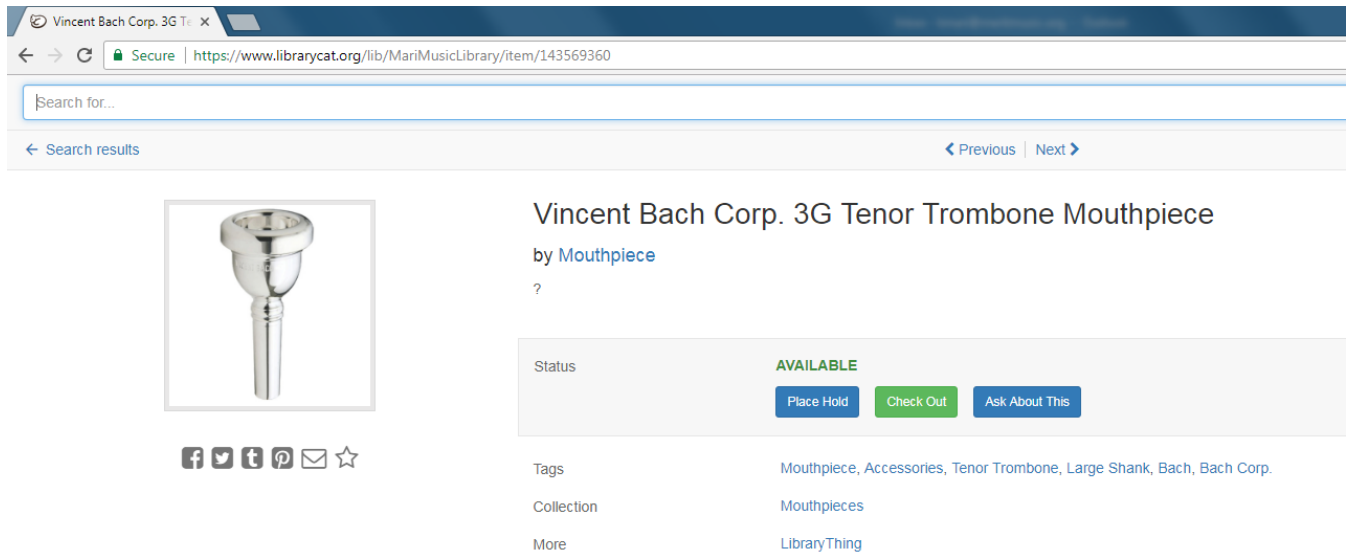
Vincent Bach Corp. 3G Te ×

Secure | https://www.librarycat.org/lib/MariMusicLibrary/item/143569360

Search for...

← Search results

< Previous | Next >

Vincent Bach Corp. 3G Tenor Trombone Mouthpiece

by Mouthpiece

?

Status

AVAILABLE

Place Hold

Check Out

Ask About This

Tags

Mouthpiece, Accessories, Tenor Trombone, Large Shank, Bach, Bach Corp.

Collection

Mouthpieces

More

LibraryThing